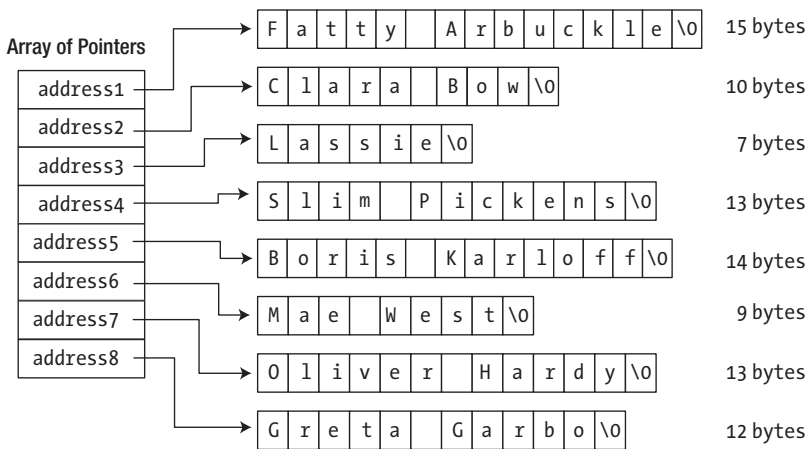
Array of Pointers

address1
address2
address3
address4
address5
address6
address7
address8

| F | a | t | t | y |   | A | r | b | u | c | k | l | e | \0 |

15 bytes

| C | l | a | r | a |   | B | o | w | \0 |

10 bytes

| L | a | s | s | i | e | \0 |

7 bytes

| S | l | i | m |   | P | i | c | k | e | n | s | \0 |

13 bytes

| B | o | r | i | s |   | K | a | r | l | o | f | f | \0 |

14 bytes

| M | a | e |   | W | e | s | t | \0 |

9 bytes

| O | l | i | v | e | r |   | H | a | r | d | y | \0 |

13 bytes

| G | r | e | t | a |   | G | a | r | b | o | \0 |

12 bytes